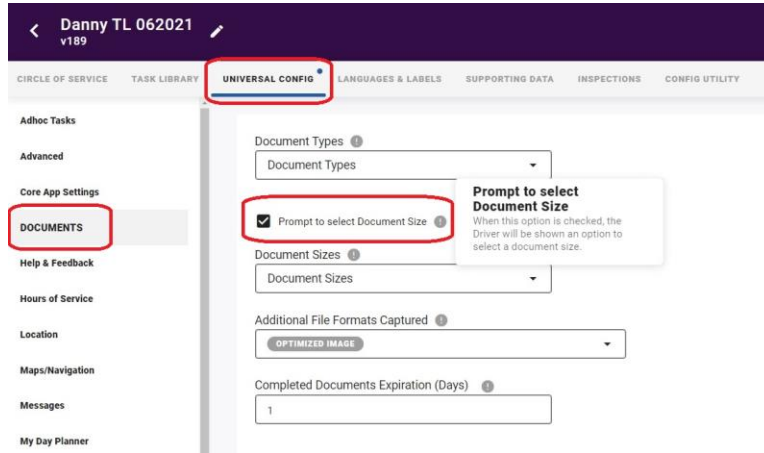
Danny TL 062021
v189

CIRCLE OF SERVICE TASK LIBRARY UNIVERSAL CONFIG LANGUAGES & LABELS SUPPORTING DATA INSPECTIONS CONFIG UTILITY

Adhoc Tasks
Advanced
Core App Settings
DOCUMENTS
Help & Feedback
Hours of Service
Location
Maps/Navigation
Messages
My Day Planner

Document Types
Document Types

Prompt to select Document Size

Prompt to select Document Size
When this option is checked, the Driver will be shown an option to select a document size.

Document Sizes
Document Sizes

Additional File Formats Captured
OPTIMIZED IMAGE

Completed Documents Expiration (Days)
1